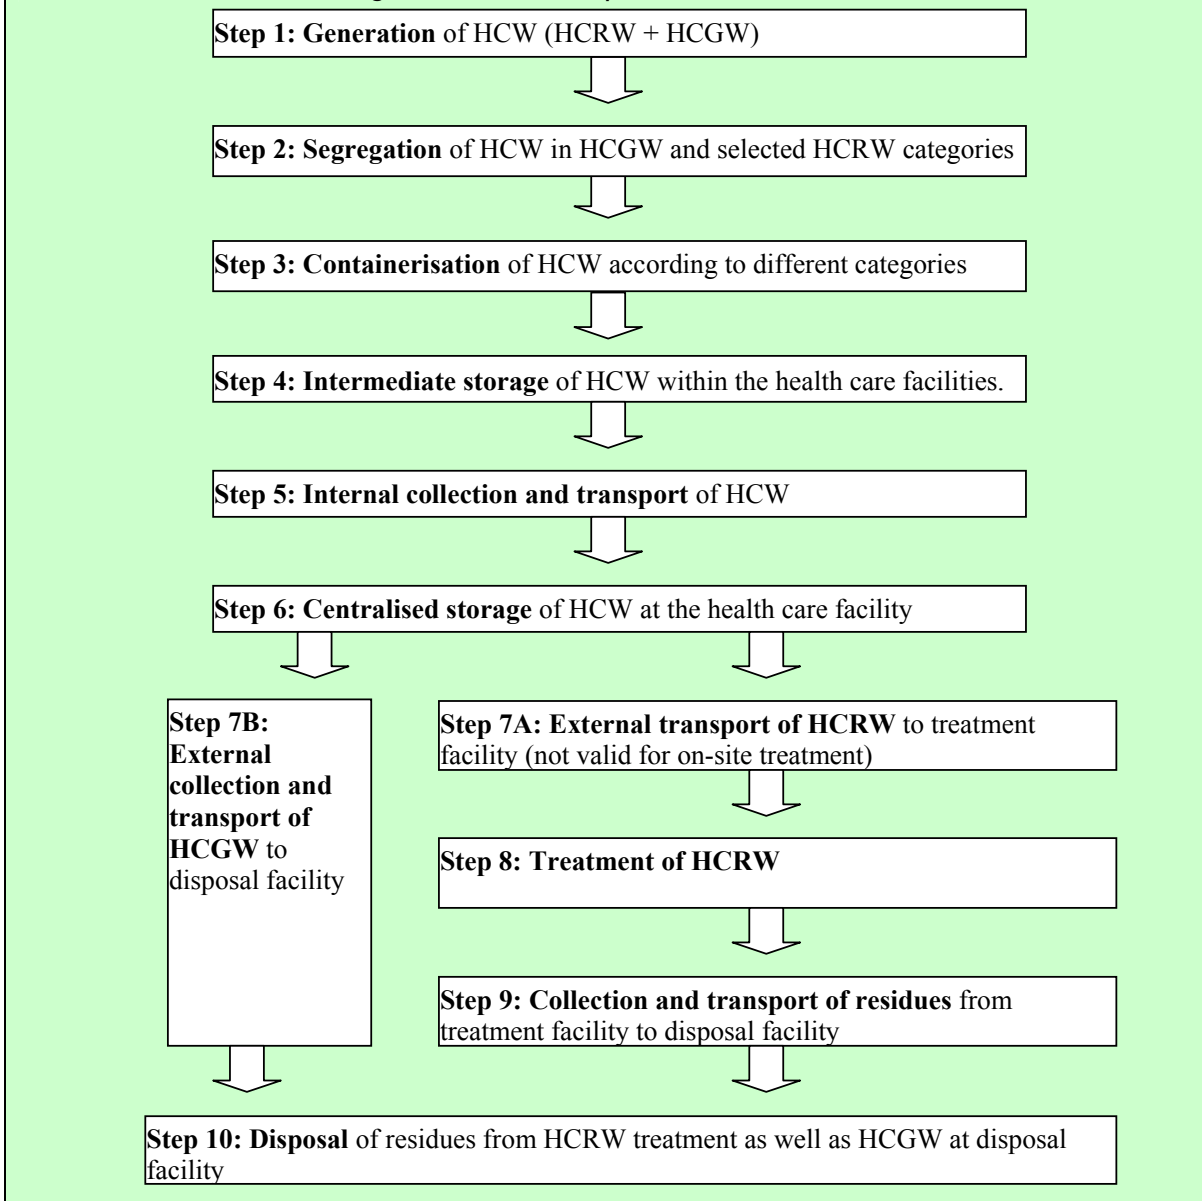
Step 1: Generation of HCW (HCRW + HCGW)

Step 2: Segregation of HCW in HCGW and selected HCRW categories

Step 3: Containerisation of HCW according to different categories

Step 4: Intermediate storage of HCW within the health care facilities.

Step 5: Internal collection and transport of HCW

Step 6: Centralised storage of HCW at the health care facility

Step 7B: External collection and transport of HCGW to disposal facility

Step 7A: External transport of HCRW to treatment facility (not valid for on-site treatment)

Step 8: Treatment of HCRW

Step 9: Collection and transport of residues from treatment facility to disposal facility

Step 10: Disposal of residues from HCRW treatment as well as HCGW at disposal facility